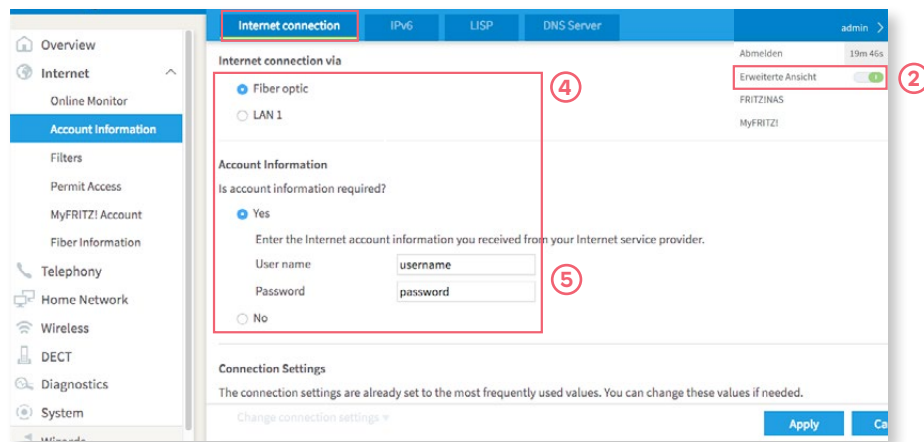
Internet connection | IPv6 | LISP | DNS Server

admin

Abmelden 19m 46s

Erweiterte Ansicht

FRITZ!NAS

MyFRITZ!

2

Overview

Internet

Online Monitor

Account Information

Filters

Permit Access

MyFRITZ! Account

Fiber Information

Telephony

Home Network

Wireless

DECT

Diagnostics

System

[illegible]

Internet connection via

4

Fiber optic

LAN 1

Account Information

Is account information required?

Yes

Enter the Internet account information you received from your Internet service provider.

User name username

Password password

5

No

Connection Settings

The connection settings are already set to the most frequently used values. You can change these values if needed.

Change connection settings

Apply

Ca